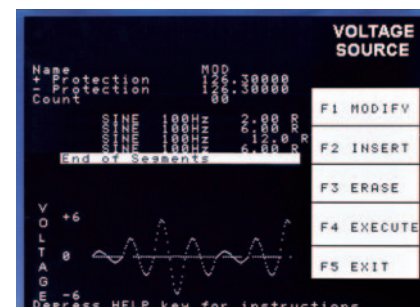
VOLTAGE SOURCE

Name MOD
+ Protection 126.30000
- Protection 126.30000
Count 00

SINE 100Hz 2.00 R
SINE 100Hz 6.00 R
SINE 100Hz 12.0 R
SINE 100Hz 6.00 R
End of Segments

F1 MODIFY
F2 INSERT
F3 ERASE
F4 EXECUTE
F5 EXIT

V
O +6
L
T
A 0
G
E -6

Depress HELP key for instructions